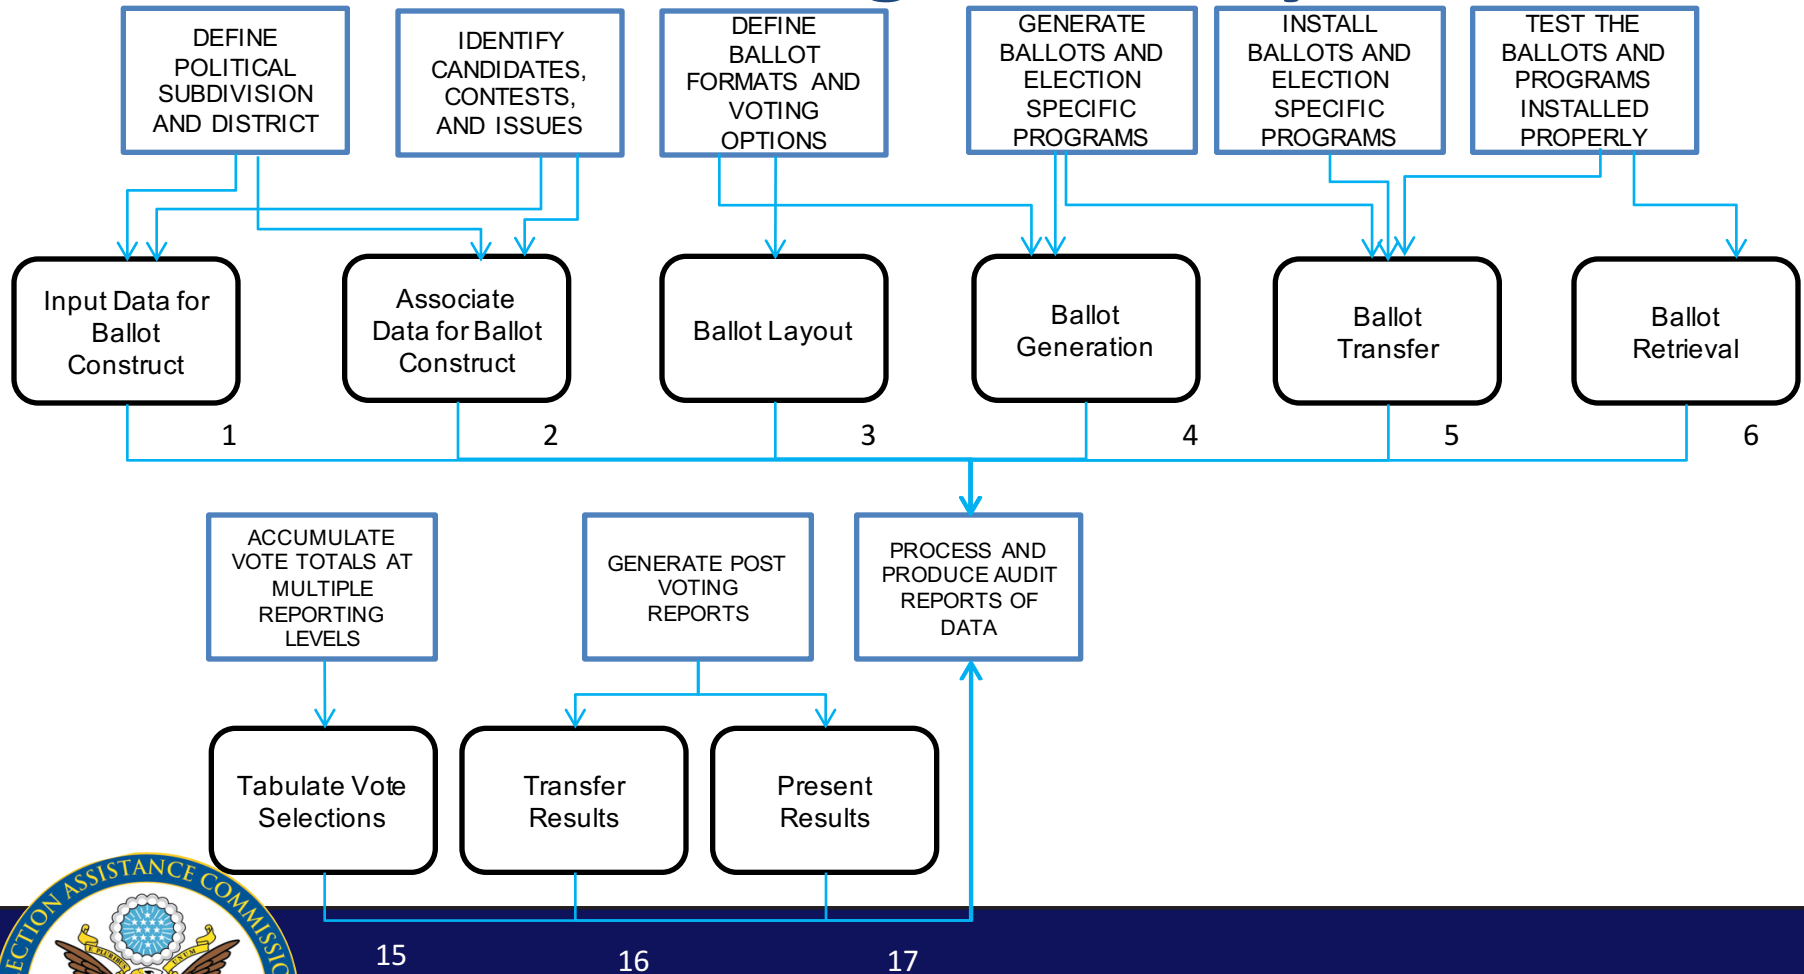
DEFINE POLITICAL SUBDIVISION AND DISTRICT

IDENTIFY CANDIDATES, CONTESTS, AND ISSUES

DEFINE BALLOT FORMATS AND VOTING OPTIONS

GENERATE BALLOTS AND ELECTION SPECIFIC PROGRAMS

INSTALL BALLOTS AND ELECTION SPECIFIC PROGRAMS

TEST THE BALLOTS AND PROGRAMS INSTALLED PROPERLY

Input Data for Ballot Construct

Associate Data for Ballot Construct

Ballot Layout

Ballot Generation

Ballot Transfer

Ballot Retrieval

1

2

3

4

5

6

ACCUMULATE VOTE TOTALS AT MULTIPLE REPORTING LEVELS

GENERATE POST VOTING REPORTS

PROCESS AND PRODUCE AUDIT REPORTS OF DATA

Tabulate Vote Selections

Transfer Results

Present Results

ELECTION ASSISTANCE COMMISSION

15

16

17